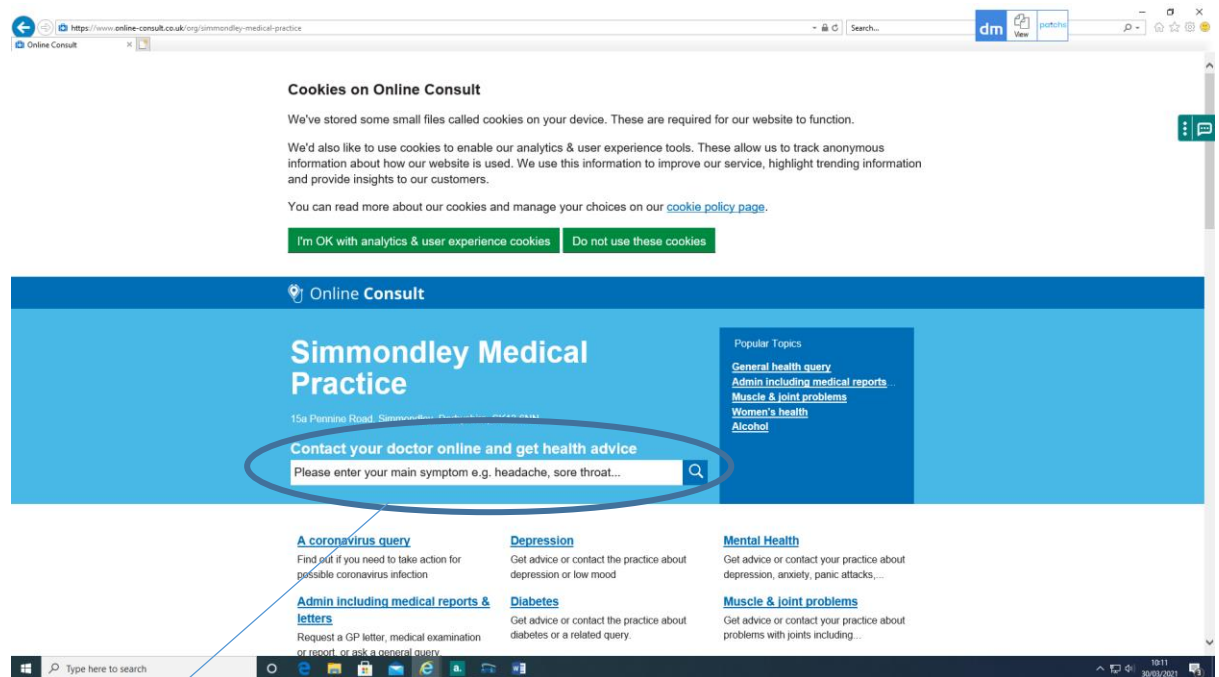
https://www.online-consult.co.uk/org/simmondley-medical-practice

Search...

dm View

Online Consult

Cookies on Online Consult

We've stored some small files called cookies on your device. These are required for our website to function.

We'd also like to use cookies to enable our analytics & user experience tools. These allow us to track anonymous information about how our website is used. We use this information to improve our service, highlight trending information and provide insights to our customers.

You can read more about our cookies and manage your choices on our cookie policy page.

I'm OK with analytics & user experience cookies

Do not use these cookies

Online Consult

Simmondley Medical Practice

15a Pennine Road, Simmondley, Derbyshire, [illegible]

Contact your doctor online and get health advice

Please enter your main symptom e.g. headache, sore throat...

Popular Topics

General health query

Admin including medical reports...

Muscle & joint problems

Women's health

Alcohol

A coronavirus query
Find out if you need to take action for possible coronavirus infection

Depression
Get advice or contact the practice about depression or low mood

Mental Health
Get advice or contact your practice about depression, anxiety, panic attacks,...

Admin including medical reports & letters
Request a GP letter, medical examination or report, or ask a general query

Diabetes
Get advice or contact the practice about diabetes or a related query.

Muscle & joint problems
Get advice or contact your practice about problems with joints including...

Type here to search

10:11
30/03/2021